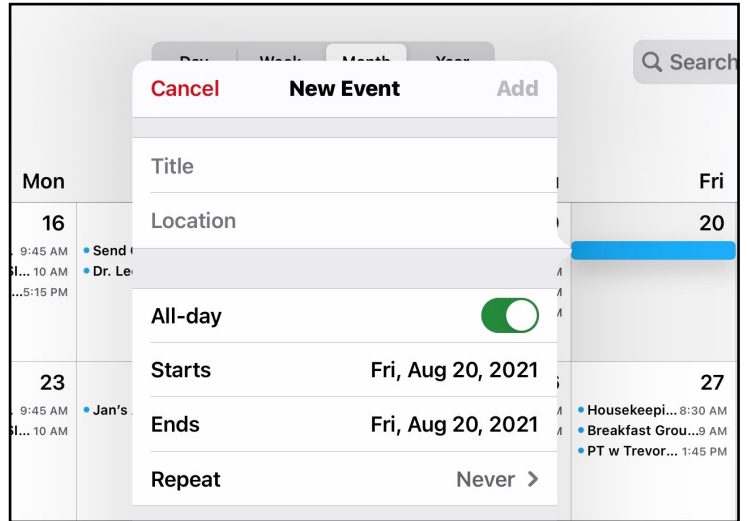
Day Week Month Year

Search

Mon

16

9:45 AM

I... 10 AM

...5:15 PM

• Send

• Dr. Le

23

9:45 AM

I... 10 AM

• Jan's

Fri

20

27

• Housekeepi... 8:30 AM

• Breakfast Grou...9 AM

• PT w Trevor... 1:45 PM

Cancel New Event Add

Title

Location

All-day

Starts Fri, Aug 20, 2021

Ends Fri, Aug 20, 2021

Repeat Never >